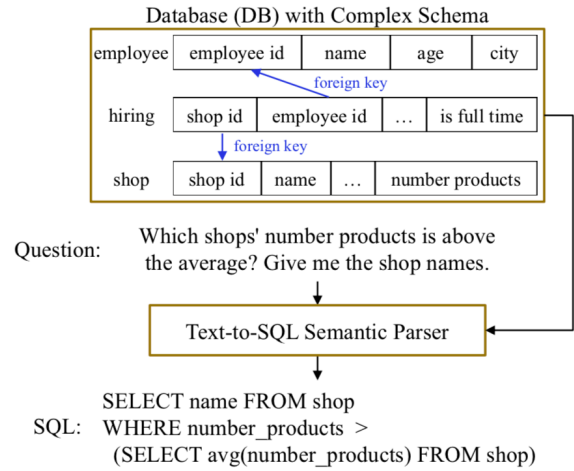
Database (DB) with Complex Schema

employee

| employee id | name | age | city |
|---|---|---|---|

foreign key

hiring

| shop id | employee id | ... | is full time |
|---|---|---|---|

foreign key

shop

| shop id | name | ... | number products |
|---|---|---|---|

Question: Which shops' number products is above the average? Give me the shop names.

Text-to-SQL Semantic Parser

SQL: SELECT name FROM shop WHERE number_products > (SELECT avg(number_products) FROM shop)